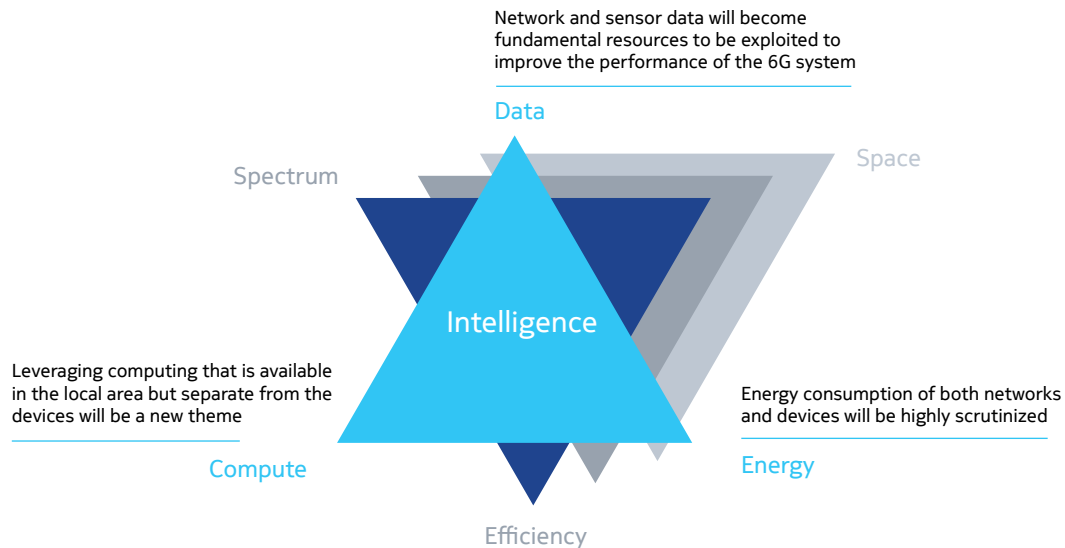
Network and sensor data will become fundamental resources to be exploited to improve the performance of the 6G system

Data

Spectrum

Space

Intelligence

Leveraging computing that is available in the local area but separate from the devices will be a new theme

Compute

Energy consumption of both networks and devices will be highly scrutinized

Energy

Efficiency